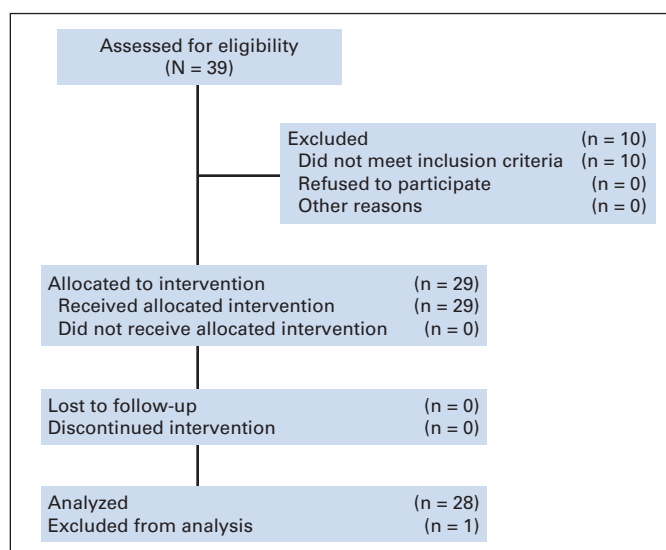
Assessed for eligibility
(N = 39)

Excluded (n = 10)
Did not meet inclusion criteria (n = 10)
Refused to participate (n = 0)
Other reasons (n = 0)

Allocated to intervention (n = 29)
Received allocated intervention (n = 29)
Did not receive allocated intervention (n = 0)

Lost to follow-up (n = 0)
Discontinued intervention (n = 0)

Analyzed (n = 28)
Excluded from analysis (n = 1)